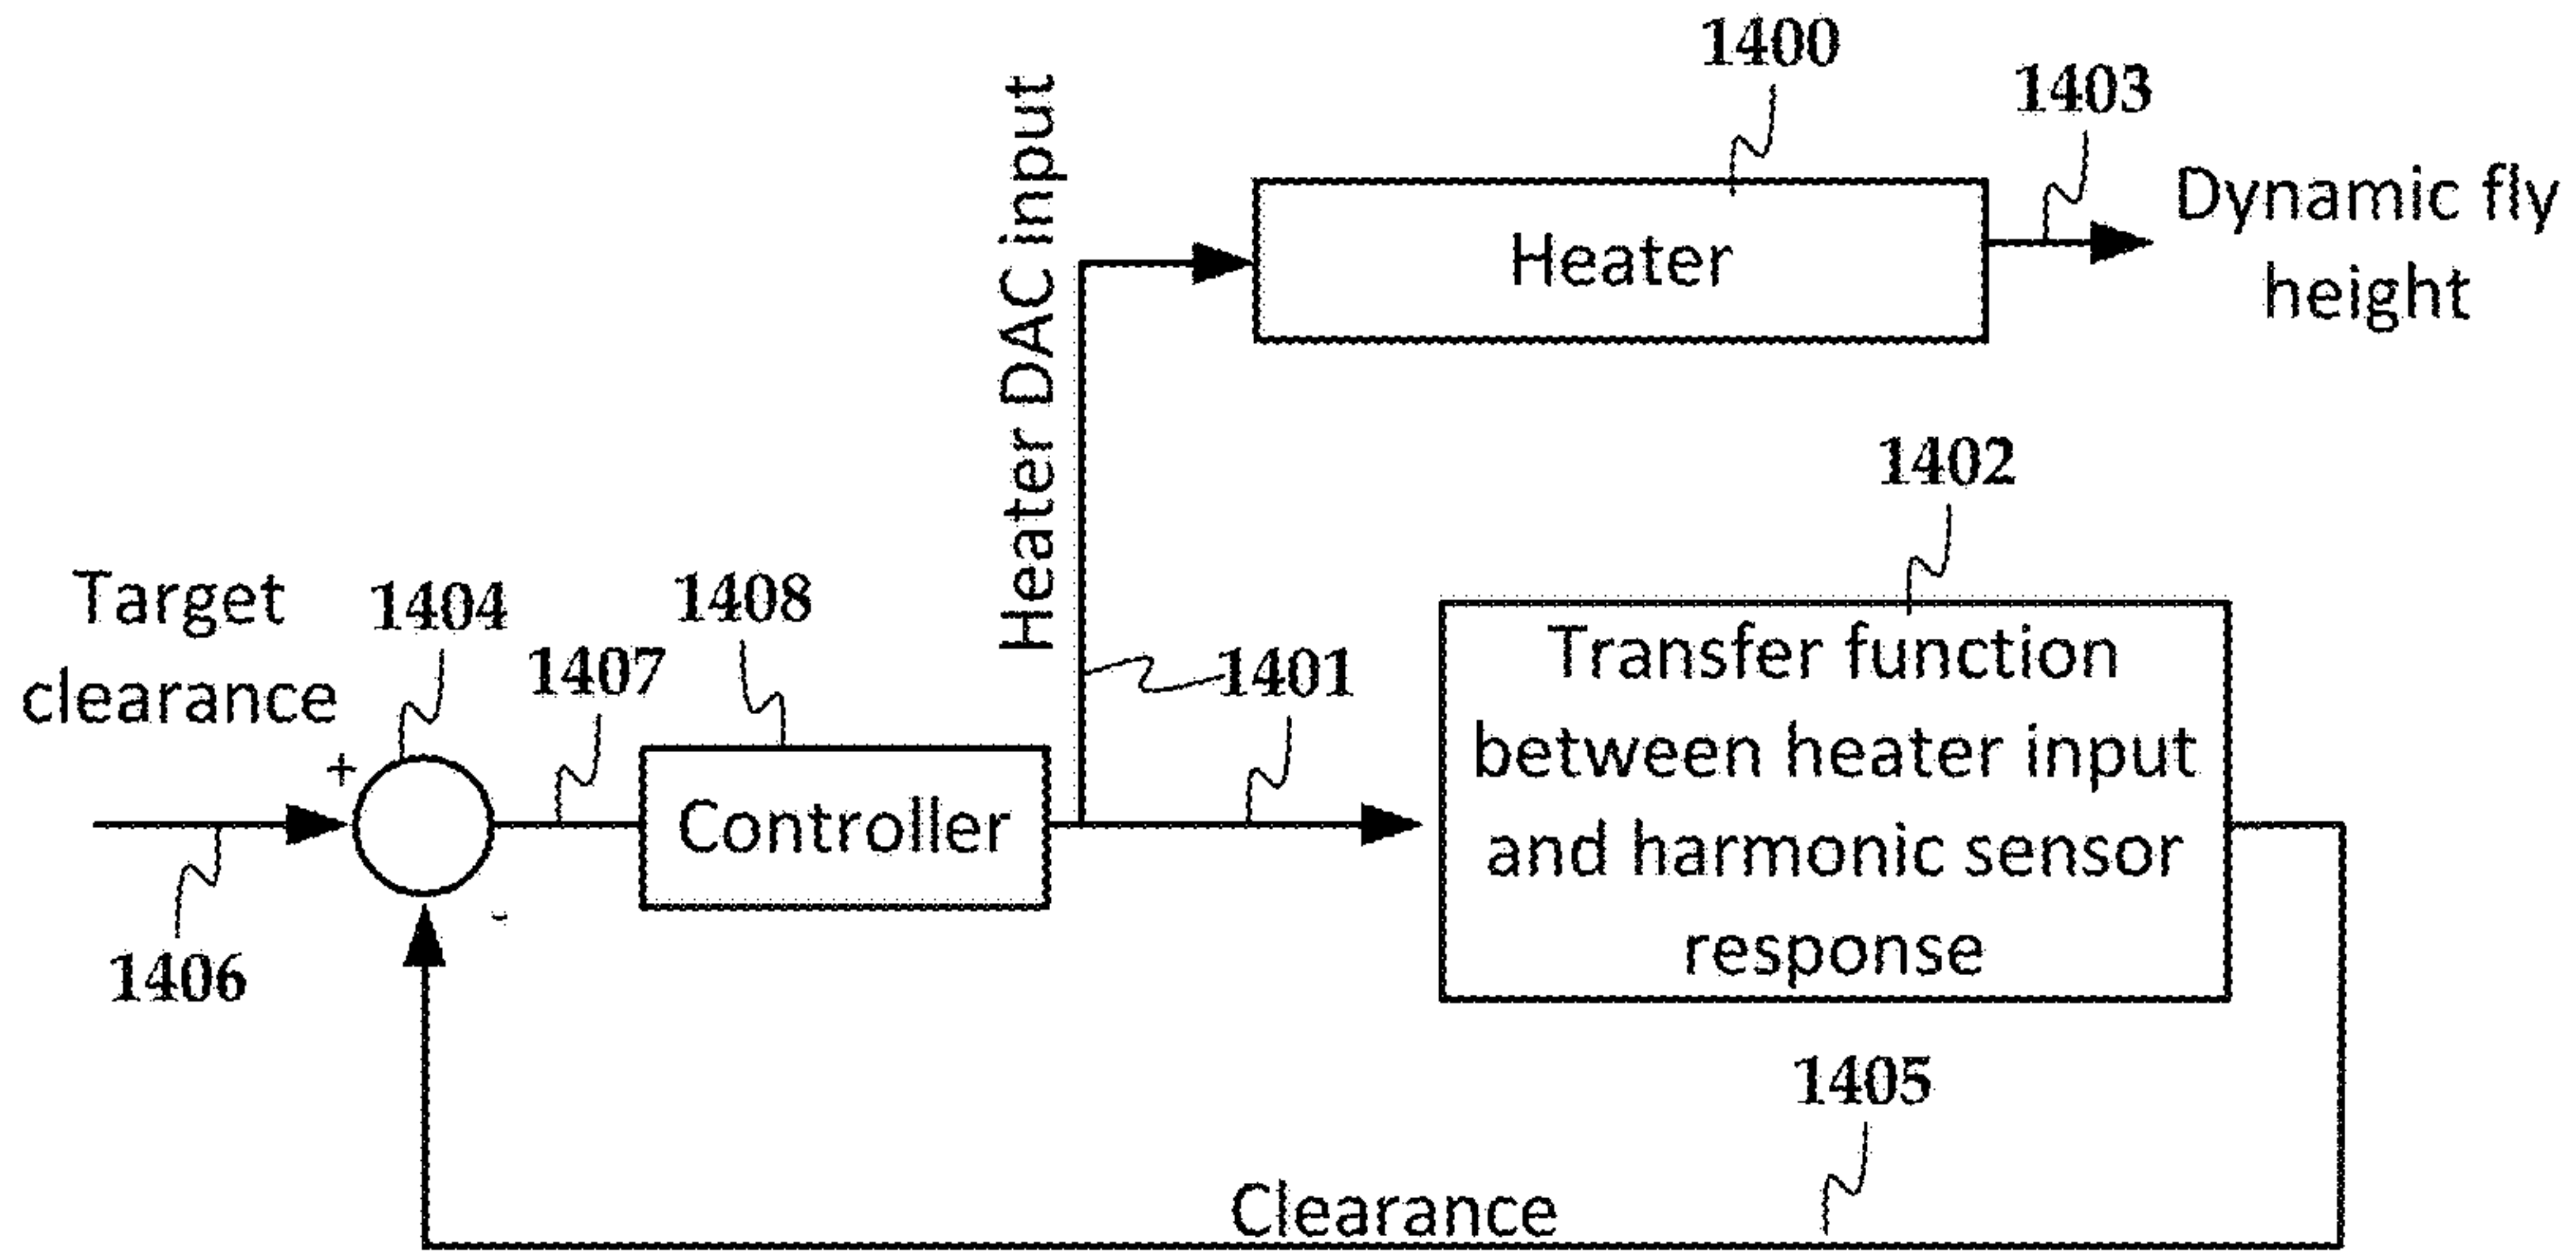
1400

1403

Heater

Dynamic fly height

Heater DAC input

1402

Target clearance

1404

1408

1407

1401

Transfer function between heater input and harmonic sensor response

+

Controller

-

1406

1405

Clearance